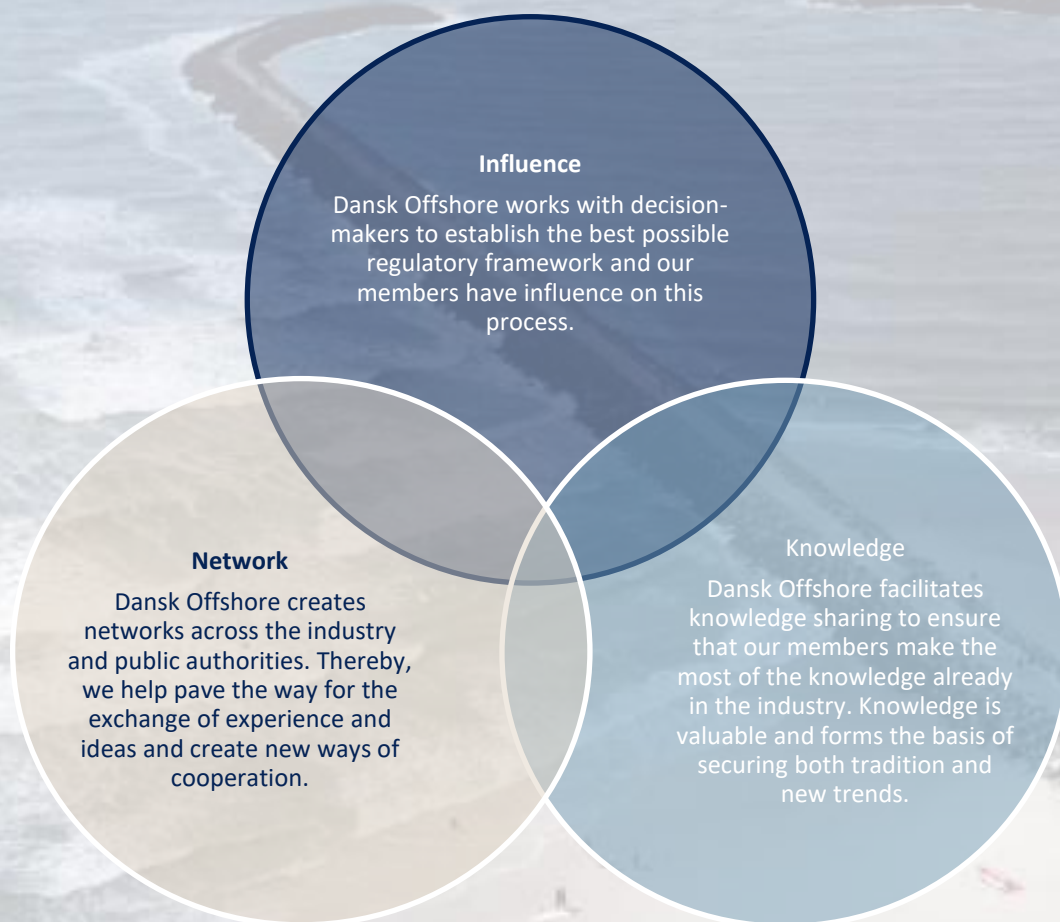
Influence

Dansk Offshore works with decision-makers to establish the best possible regulatory framework and our members have influence on this process.

Network

Dansk Offshore creates networks across the industry and public authorities. Thereby, we help pave the way for the exchange of experience and ideas and create new ways of cooperation.

Knowledge

Dansk Offshore facilitates knowledge sharing to ensure that our members make the most of the knowledge already in the industry. Knowledge is valuable and forms the basis of securing both tradition and new trends.